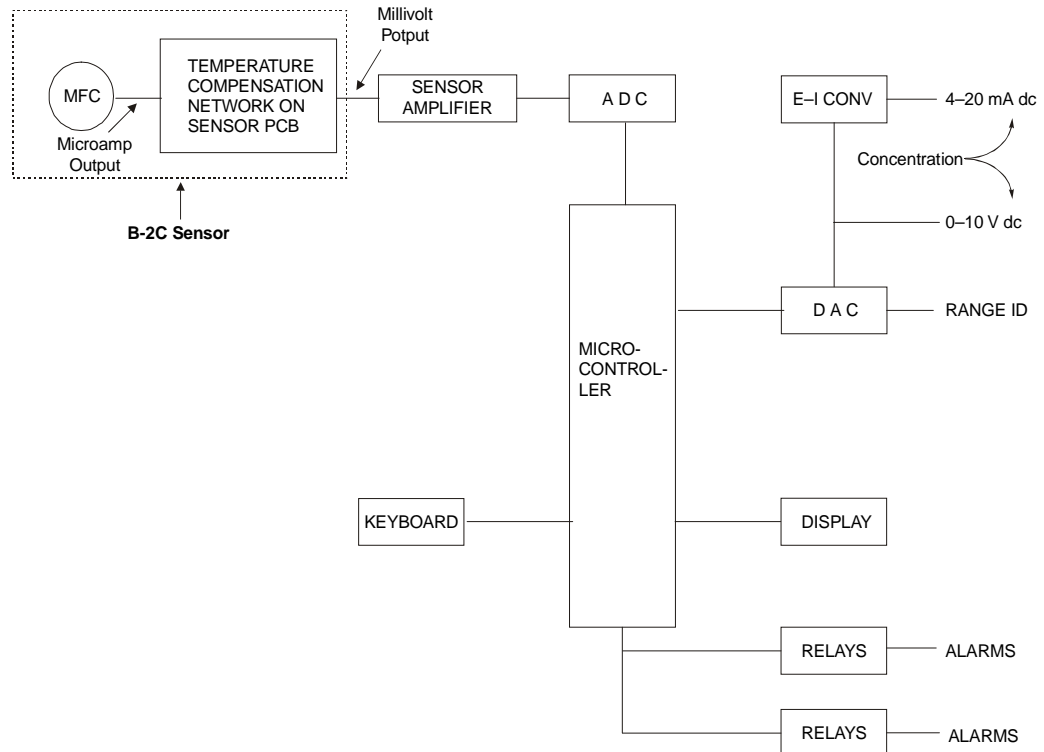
Millivolt
Potput

MFC

TEMPERATURE COMPENSATION NETWORK ON SENSOR PCB

Microamp Output

SENSOR AMPLIFIER

A D C

E–I CONV

4–20 mA dc

Concentration

0–10 V dc

B-2C Sensor

D A C

RANGE ID

MICRO-CONTROL-LER

KEYBOARD

DISPLAY

RELAYS

ALARMS

RELAYS

ALARMS